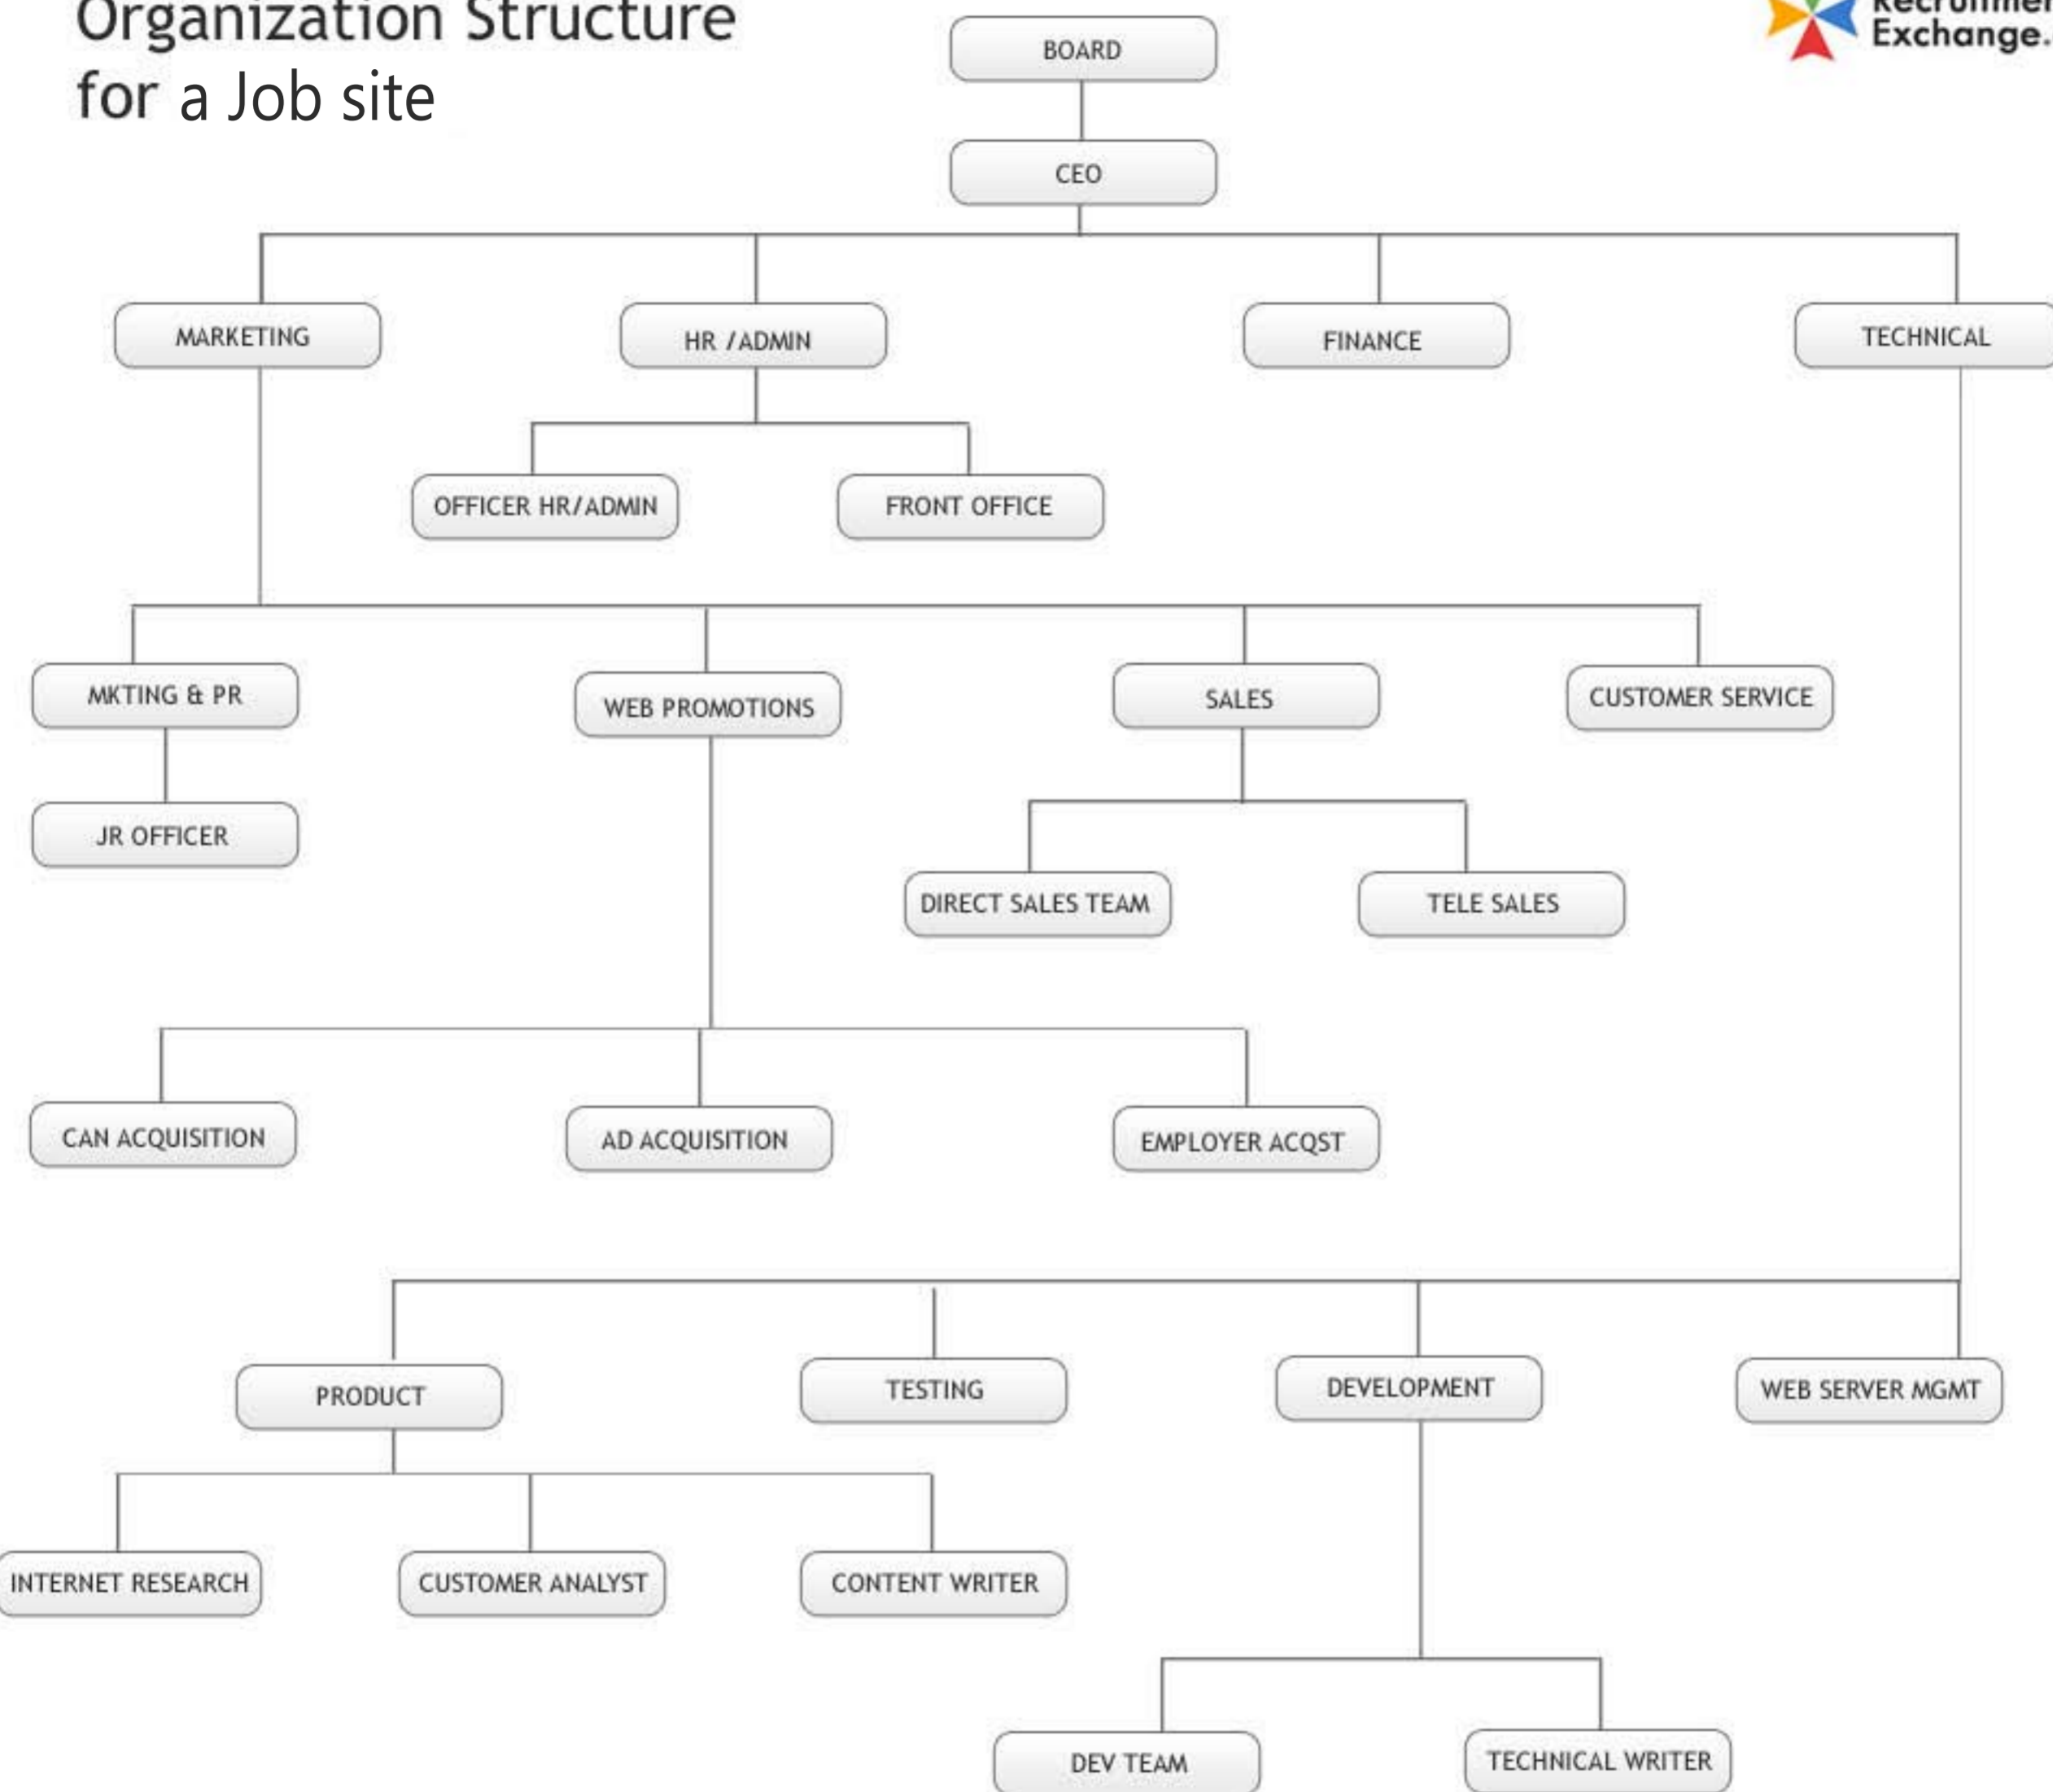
Organization Structure for a Job site

Recruitmen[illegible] Exchange.

BOARD

CEO

MARKETING

HR /ADMIN

FINANCE

TECHNICAL

OFFICER HR/ADMIN

FRONT OFFICE

MKTING & PR

WEB PROMOTIONS

SALES

CUSTOMER SERVICE

JR OFFICER

DIRECT SALES TEAM

TELE SALES

CAN ACQUISITION

AD ACQUISITION

EMPLOYER ACQST

PRODUCT

TESTING

DEVELOPMENT

WEB SERVER MGMT

INTERNET RESEARCH

CUSTOMER ANALYST

CONTENT WRITER

DEV TEAM

TECHNICAL WRITER